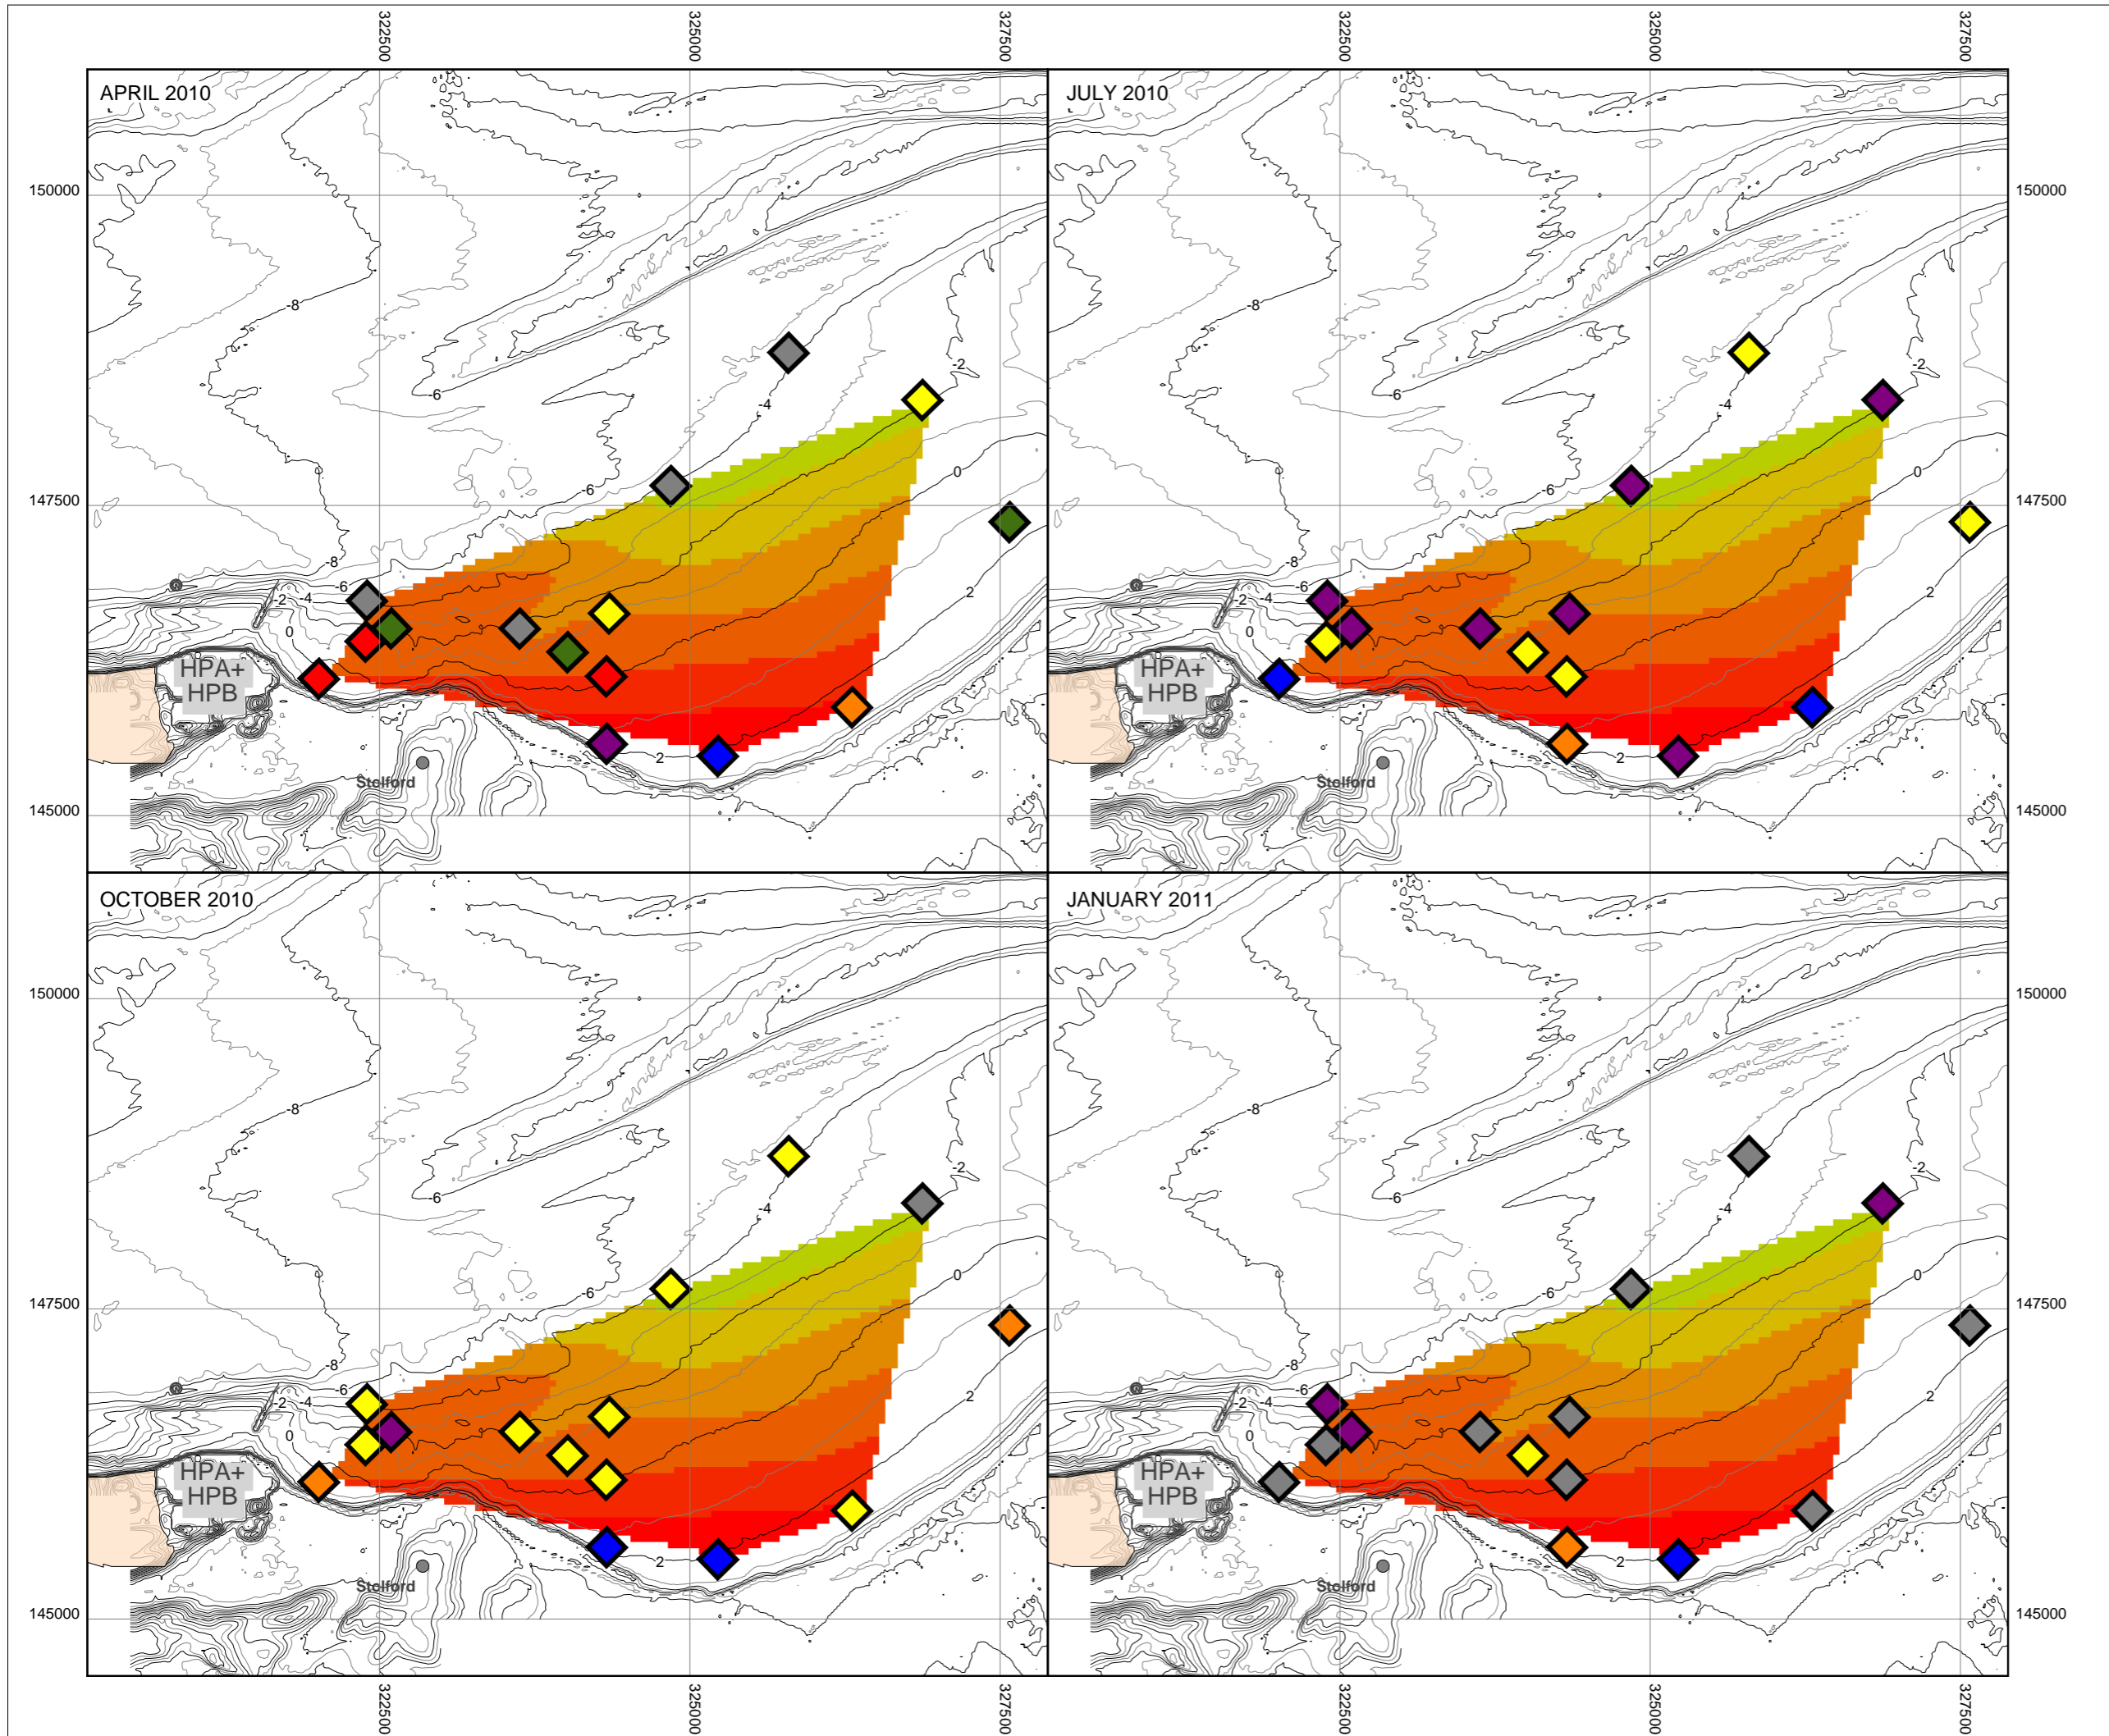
322500
325000
327500
322500
325000
327500

APRIL 2010

150000
147500
145000

-8
-6
-4
-2
-6
-8
-6
-2
-4
0
0
2
2
HPA+
HPB
Stolford

JULY 2010

150000
147500
145000

-8
-6
-4
-2
-6
-8
-6
-2
-4
0
0
2
2
HPA+
HPB
Stolford

OCTOBER 2010

150000
147500
145000

-8
-6
-4
-2
-6
-8
-6
-2
-4
0
0
2
2
HPA+
HPB
Stolford

JANUARY 2011

150000
147500
145000

-8
-6
-4
-2
-6
-8
-6
-2
-4
0
0
2
2
HPA+
HPB
Stolford

322500
325000
327500
322500
325000
327500